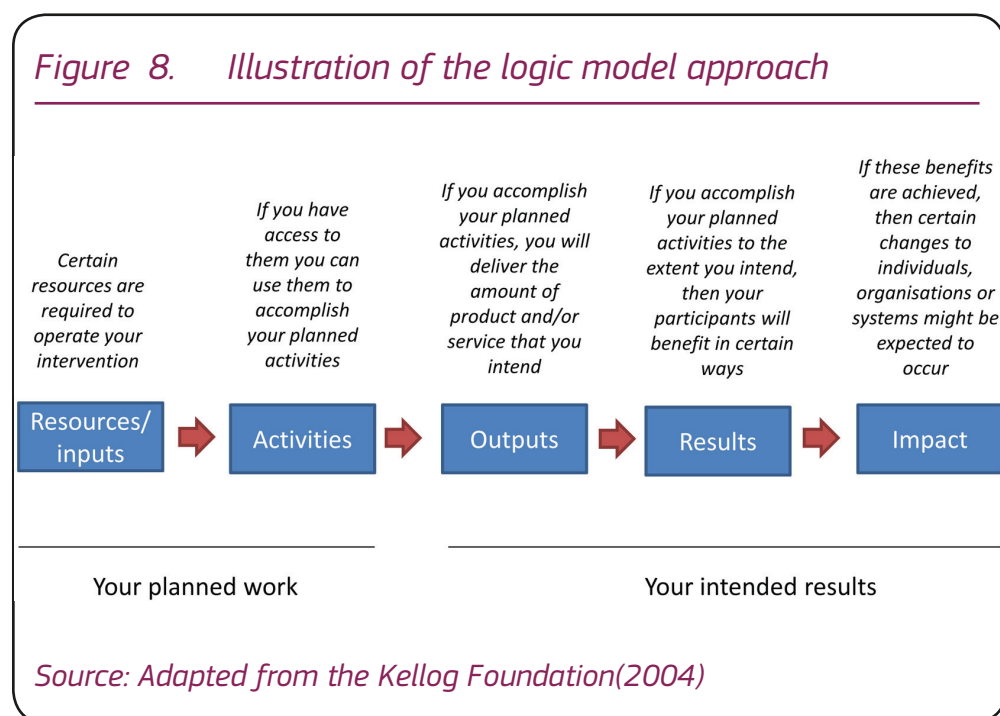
Figure 8. Illustration of the logic model approach

Certain resources are required to operate your intervention

If you have access to them you can use them to accomplish your planned activities

If you accomplish your planned activities, you will deliver the amount of product and/or service that you intend

If you accomplish your planned activities to the extent you intend, then your participants will benefit in certain ways

If these benefits are achieved, then certain changes to individuals, organisations or systems might be expected to occur

Resources/ inputs

Activities

Outputs

Results

Impact

Your planned work

Your intended results

Source: Adapted from the Kellog Foundation(2004)